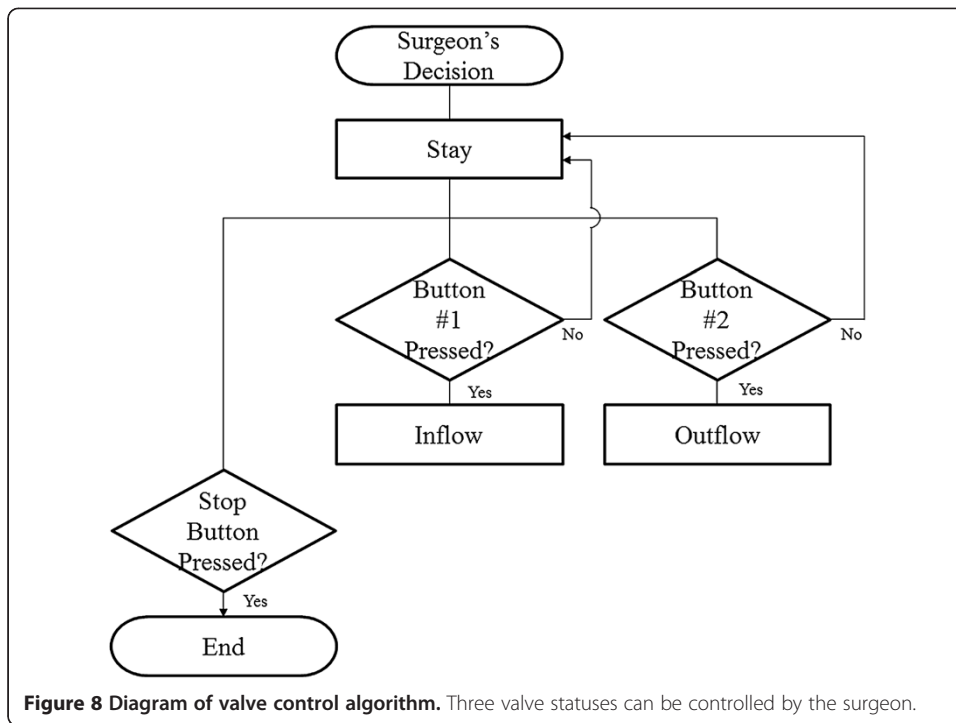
Surgeon's Decision

Stay

Button #1 Pressed?

No

Yes

Inflow

Button #2 Pressed?

No

Yes

Outflow

Stop Button Pressed?

Yes

End

**Figure 8 Diagram of valve control algorithm.** Three valve statuses can be controlled by the surgeon.